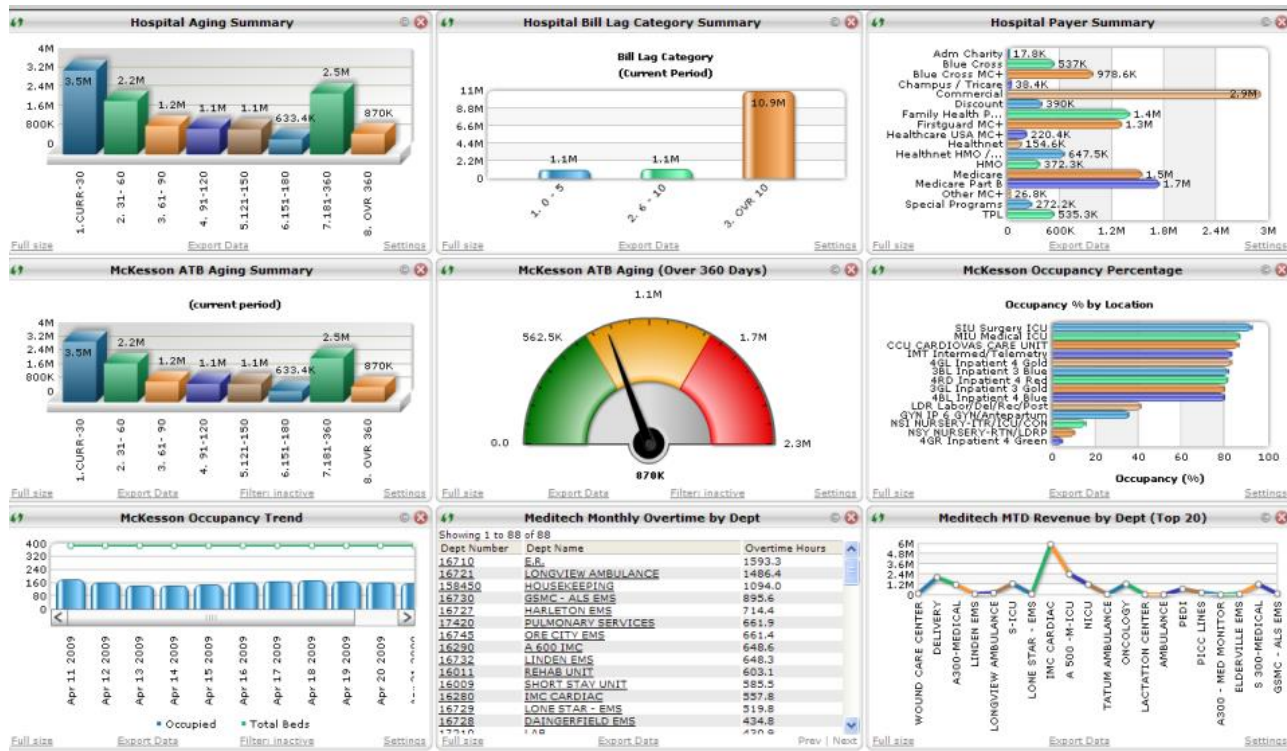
Hospital Aging Summary

4M
3.2M
2.4M
1.6M
800K
0

3.5M 2.2M 1.2M 1.1M 1.1M 633.4K 2.5M 870K

1.CURR-30
2. 31- 60
3. 61- 90
4. 91-120
5.121-150
6.151-180
7.181-360
8. OVR 360

Full size Export Data Settings

Hospital Bill Lag Category Summary

Bill Lag Category
(Current Period)

11M
8.8M
6.6M
4.4M
2.2M
0

1.1M 1.1M 10.9M

1. 0 - 5
2. 6 - 10
3. OVR 10

Full size Export Data Settings

Hospital Payer Summary

Adm Charity 17.8K
Blue Cross 537K
Blue Cross MC+ 978.6K
Champus / Tricare 38.4K
Commercial 2.9M
Discount 390K
Family Health P... 1.4M
Firstguard MC+ 1.3M
Healthcare USA MC+ 220.4K
Healthnet 154.6K
Healthnet HMO /... 647.5K
HMO 372.3K
Medicare 1.5M
Medicare Part B 1.7M
Other MC+ 26.8K
Special Programs 272.2K
TPL 535.3K

0 600K 1.2M 1.8M 2.4M 3M

Full size Export Data Settings

McKesson ATB Aging Summary

(current period)

4M
3.2M
2.4M
1.6M
800K
0

3.5M 2.2M 1.2M 1.1M 1.1M 633.4K 2.5M 870K

1.CURR-30
2. 31- 60
3. 61- 90
4. 91-120
5.121-150
6.151-180
7.181-360
8. OVR 360

Full size Export Data Filter: inactive Settings

McKesson ATB Aging (Over 360 Days)

1.1M
562.5K
1.7M
0.0
2.3M
870K

Full size Export Data Filter: inactive Settings

McKesson Occupancy Percentage

Occupancy % by Location

SIU Surgery ICU
MIU Medical ICU
CCU CARDIOVAS CARE UNIT
IMT Intermed/Telemetry
4GL Inpatient 4 Gold
3BL Inpatient 3 Blue
4RD Inpatient 4 Red
3GL Inpatient 3 Gold
4BL Inpatient 4 Blue
LDR Labor/Del/Rec/Post
GYN IP 6 GYN/Antepartum
NSI NURSERY-ITR/ICU/CON
NSY NURSERY-RTN/LDRP
4GR Inpatient 4 Green

0 20 40 60 80 100

Occupancy (%)

Full size Export Data Settings

McKesson Occupancy Trend

400
320
240
160
80
0

Apr 11 2009
Apr 12 2009
Apr 13 2009
Apr 14 2009
Apr 15 2009
Apr 16 2009
Apr 17 2009
Apr 18 2009
Apr 19 2009
Apr 20 2009

• Occupied • Total Beds

Full size Export Data Filter: inactive Settings

Meditech Monthly Overtime by Dept

Showing 1 to 88 of 88

| Dept Number | Dept Name | Overtime Hours |
|---|---|---|
| 16710 | E.R. | 1593.3 |
| 16721 | LONGVIEW AMBULANCE | 1486.4 |
| 158450 | HOUSEKEEPING | 1094.0 |
| 16730 | GSMC - ALS EMS | 895.6 |
| 16727 | HARLETON EMS | 714.4 |
| 17420 | PULMONARY SERVICES | 661.9 |
| 16745 | ORE CITY EMS | 661.4 |
| 16290 | A 600 IMC | 648.6 |
| 16732 | LINDEN EMS | 648.3 |
| 16011 | REHAB UNIT | 603.1 |
| 16009 | SHORT STAY UNIT | 585.5 |
| 16280 | IMC CARDIAC | 557.8 |
| 16729 | LONE STAR - EMS | 519.8 |
| 16728 | DAINGERFIELD EMS | 434.8 |

Full size Export Data Prev | Next

Meditech MTD Revenue by Dept (Top 20)

6M
4.8M
3.6M
2.4M
1.2M
0

WOUND CARE CENTER
DELIVERY
A300-MEDICAL
LINDEN EMS
LONGVIEW AMBULANCE
S-ICU
LONE STAR - EMS
IMC CARDIAC
A 500 -M-ICU
NICU
TATUM AMBULANCE
ONCOLOGY
LACTATION CENTER
AMBULANCE
PEDI
PICC LINES
A300 - MED MONITOR
ELDERVILLE EMS
S 300-MEDICAL
GSMC - ALS EMS

Full size Export Data Settings